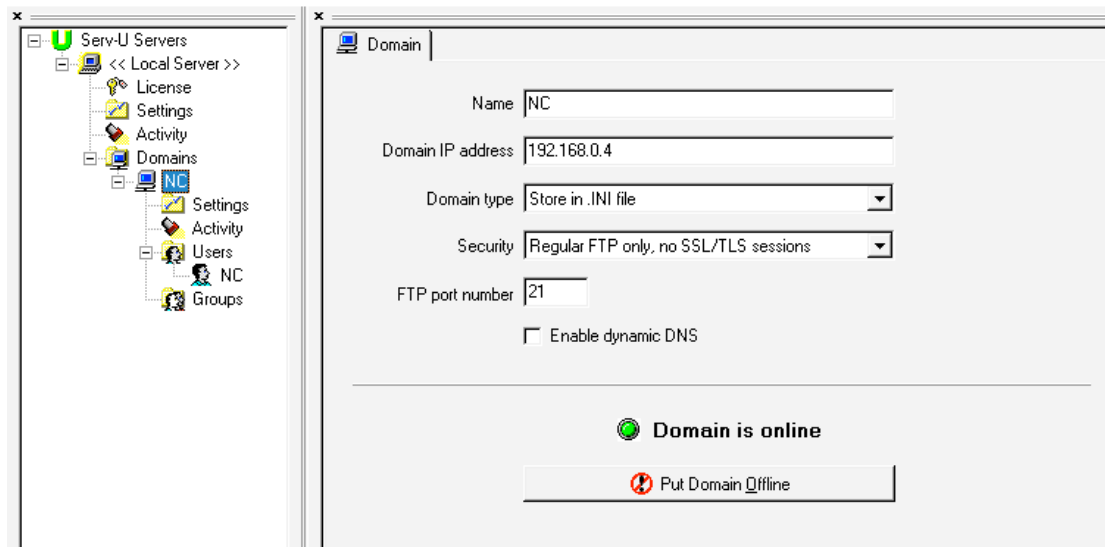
×
Serv-U Servers
<< Local Server >>
License
Settings
Activity
Domains
NC
Settings
Activity
Users
NC
Groups

×
Domain

Name NC
Domain IP address 192.168.0.4
Domain type Store in .INI file
Security Regular FTP only, no SSL/TLS sessions
FTP port number 21
Enable dynamic DNS

Domain is online

Put Domain Offline